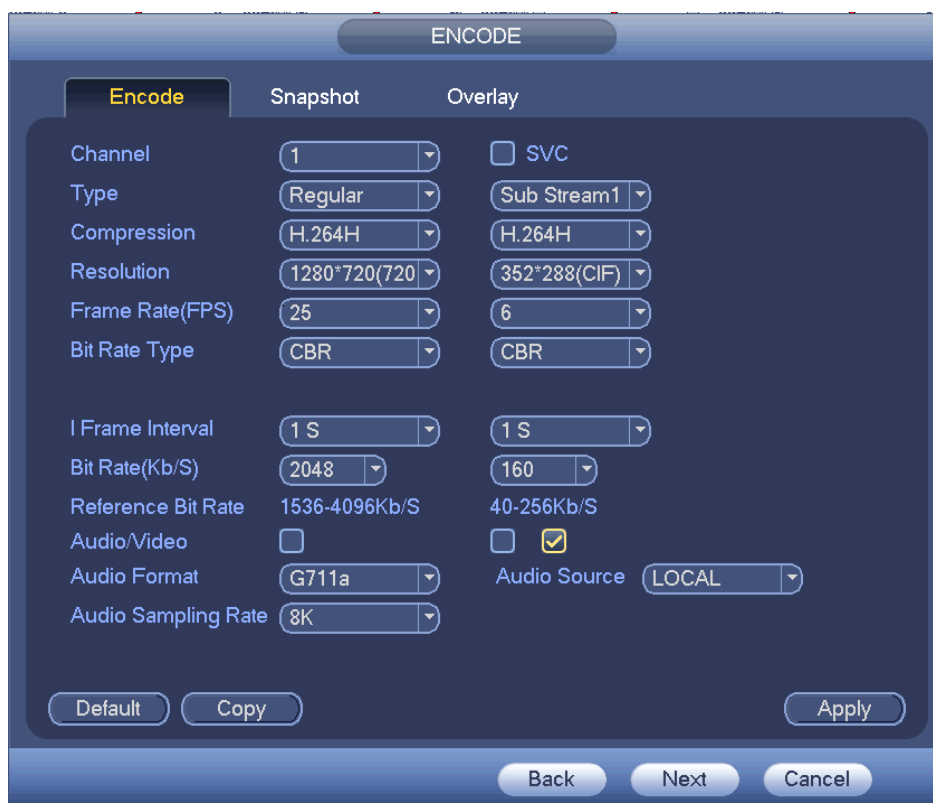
ENCODE

Encode
Snapshot
Overlay

| | | |
|---|---|---|
| Channel | 1 | SVC |
| Type | Regular | Sub Stream1 |
| Compression | H.264H | H.264H |
| Resolution | 1280*720(720 | 352*288(CIF) |
| Frame Rate(FPS) | 25 | 6 |
| Bit Rate Type | CBR | CBR |
| I Frame Interval | 1 S | 1 S |
| Bit Rate(Kb/S) | 2048 | 160 |
| Reference Bit Rate | 1536-4096Kb/S | 40-256Kb/S |
| Audio/Video | | |
| Audio Format | G711a | Audio Source LOCAL |
| Audio Sampling Rate | 8K | |

Default
Copy
Apply

Back
Next
Cancel